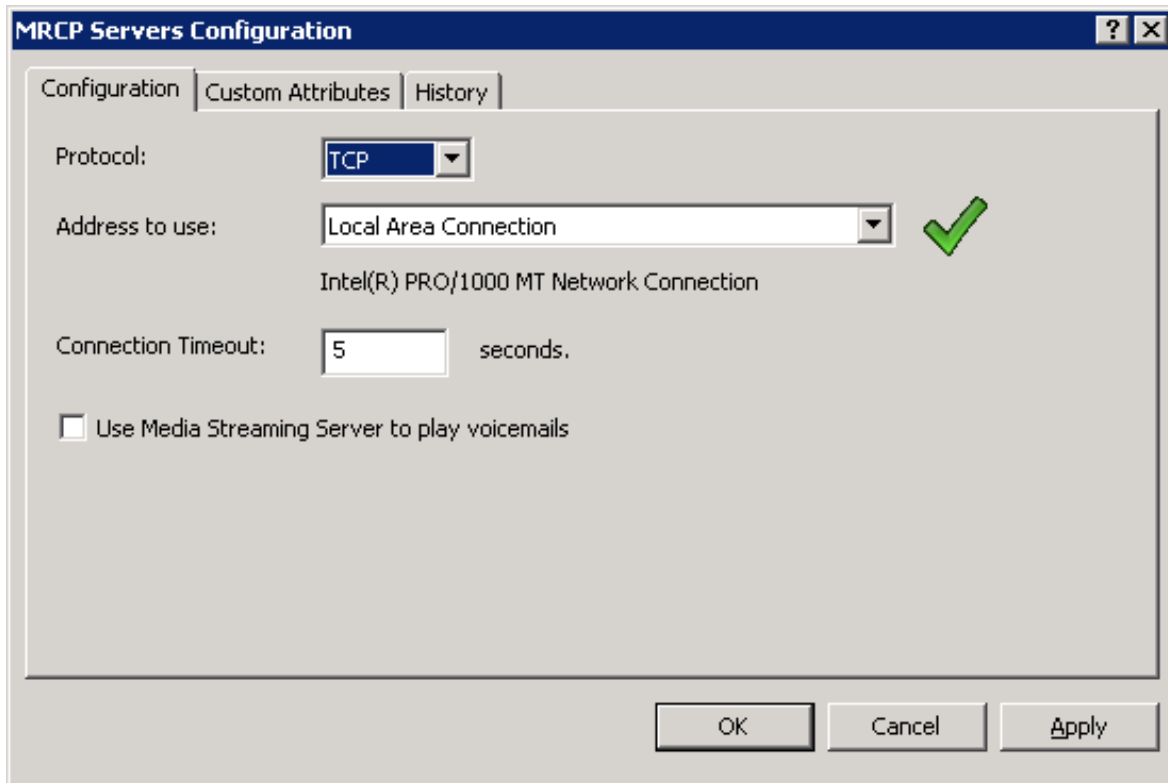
MRCP Servers Configuration

?

Configuration | Custom Attributes | History

Protocol: TCP

Address to use: Local Area Connection

Intel(R) PRO/1000 MT Network Connection

Connection Timeout: 5 seconds.

Use Media Streaming Server to play voicemails

OK Cancel Apply